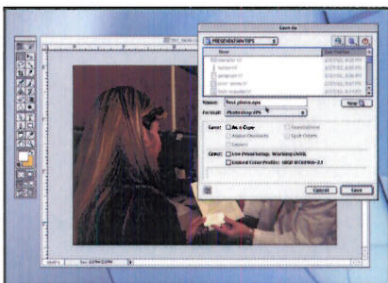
Save As

PRESENTATIONS

Name

Name: Test photo.eps

Format: Photoshop EPS

New

Save: As a Copy

Annotations

Alpha Channels

Spot Colors

Layers

Color: Use Proof Setup: Working CMYK

Embed Color Profile: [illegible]

Cancel

Save